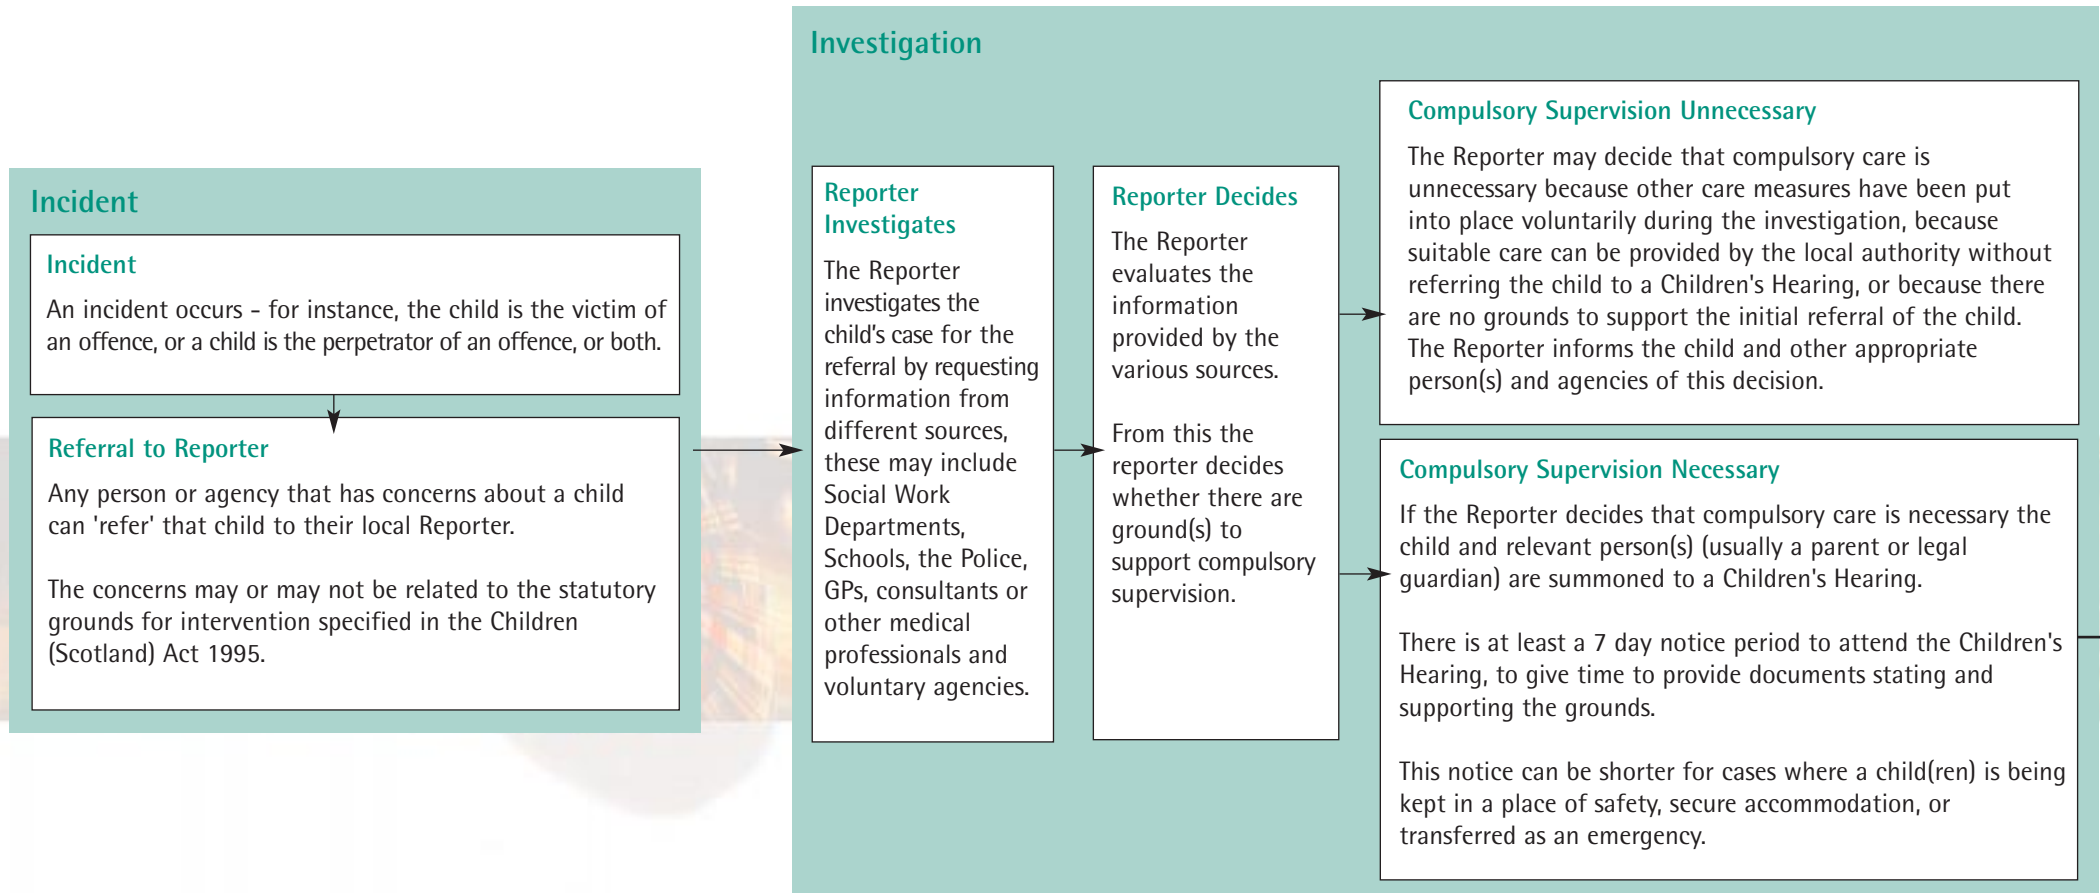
Incident

Incident

An incident occurs - for instance, the child is the victim of an offence, or a child is the perpetrator of an offence, or both.

Referral to Reporter

Any person or agency that has concerns about a child can 'refer' that child to their local Reporter.

The concerns may or may not be related to the statutory grounds for intervention specified in the Children (Scotland) Act 1995.

Investigation

Reporter Investigates

The Reporter investigates the child's case for the referral by requesting information from different sources, these may include Social Work Departments, Schools, the Police, GPs, consultants or other medical professionals and voluntary agencies.

Reporter Decides

The Reporter evaluates the information provided by the various sources.

From this the reporter decides whether there are ground(s) to support compulsory supervision.

Compulsory Supervision Unnecessary

The Reporter may decide that compulsory care is unnecessary because other care measures have been put into place voluntarily during the investigation, because suitable care can be provided by the local authority without referring the child to a Children's Hearing, or because there are no grounds to support the initial referral of the child. The Reporter informs the child and other appropriate person(s) and agencies of this decision.

Compulsory Supervision Necessary

If the Reporter decides that compulsory care is necessary the child and relevant person(s) (usually a parent or legal guardian) are summoned to a Children's Hearing.

There is at least a 7 day notice period to attend the Children's Hearing, to give time to provide documents stating and supporting the grounds.

This notice can be shorter for cases where a child(ren) is being kept in a place of safety, secure accommodation, or transferred as an emergency.